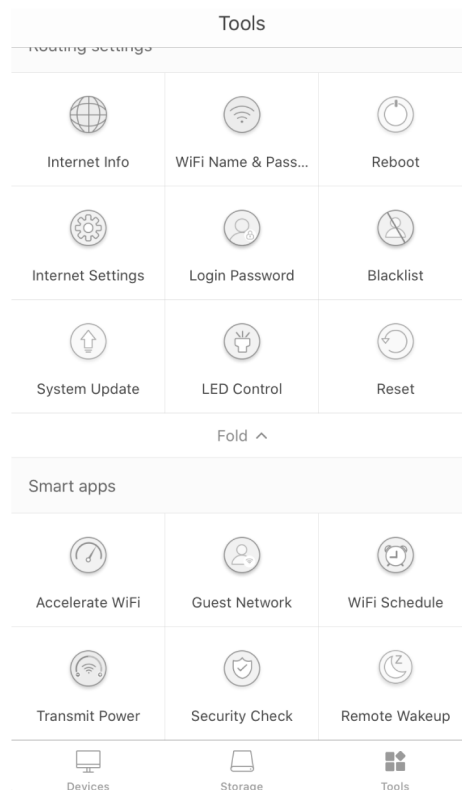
Tools

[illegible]

| | | |
|---|---|---|
| Internet Info | WiFi Name & Pass... | Reboot |
| Internet Settings | Login Password | Blacklist |
| System Update | LED Control | Reset |

Fold ^

Smart apps

| | | |
|---|---|---|
| Accelerate WiFi | Guest Network | WiFi Schedule |
| Transmit Power | Security Check | Remote Wakeup |

Devices Storage Tools